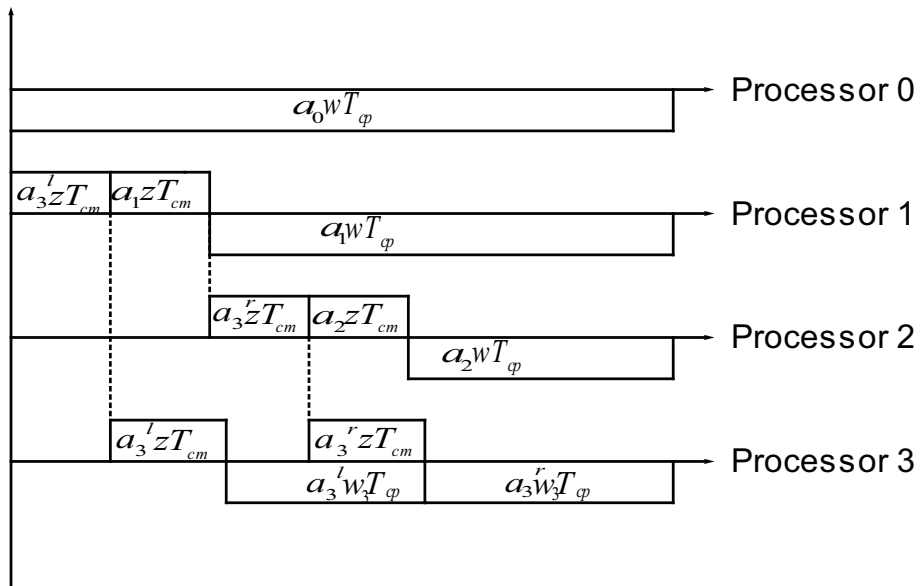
Processor 0
$a_0 w T_{cp}$

$a_3^l z T_{cm}$ $a_1 z T_{cm}$
Processor 1
$a_1 w T_{cp}$

$a_3^r z T_{cm}$ $a_2 z T_{cm}$
Processor 2
$a_2 w T_{cp}$

$a_3^l z T_{cm}$ $a_3^r z T_{cm}$
Processor 3
$a_3^l w_3 T_{cp}$ $a_3^r w_3 T_{cp}$